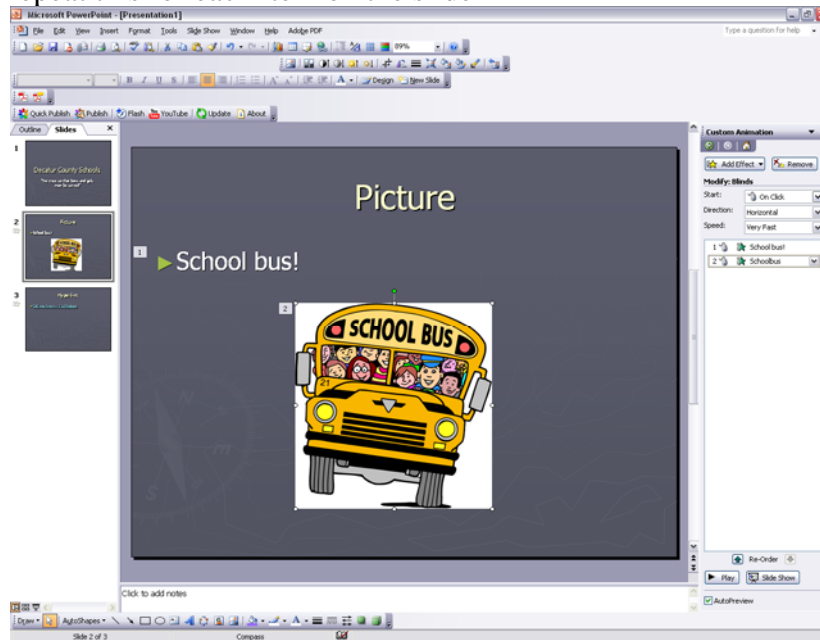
Microsoft PowerPoint - [Presentation1]

File Edit View Insert Format Tools Slide Show Window Help Adobe PDF

Type a question for help

89%

Design New Slide

Quick Publish Publish Flash YouTube Update About

Outline Slides

1

Decatur County Schools

2

Picture

School bus!

3

Hyperlink

Picture

1

School bus!

2

SCHOOL BUS

21

Click to add notes

Custom Animation

Add Effect Remove

Modify: Blinds

Start: On Click

Direction: Horizontal

Speed: Very Fast

1 School bus!

2 Schoolbus

Re-Order

Play Slide Show

AutoPreview

Draw AutoShapes

Slide 2 of 3 Compass